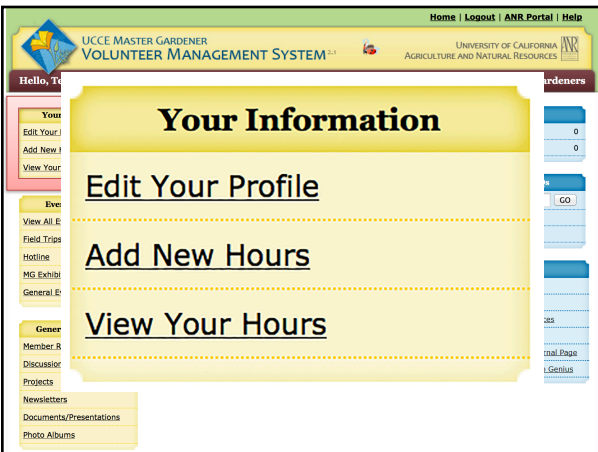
Home | Logout | ANR Portal | Help

UCCE Master Gardener
Volunteer Management System 2.1

University of California
Agriculture and Natural Resources

Hello, Te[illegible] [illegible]ardeners

Your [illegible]
Edit Your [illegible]
Add New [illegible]
View Your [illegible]

Eve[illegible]
View All E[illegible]
Field Trips
Hotline
MG Exhibi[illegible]
General E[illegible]

Gener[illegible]
Member R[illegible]
Discussion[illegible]
Projects
Newsletters
Documents/Presentations
Photo Albums

0
0
GO
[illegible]ces
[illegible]rnal Page
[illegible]e Genius

Your Information

Edit Your Profile

Add New Hours

View Your Hours